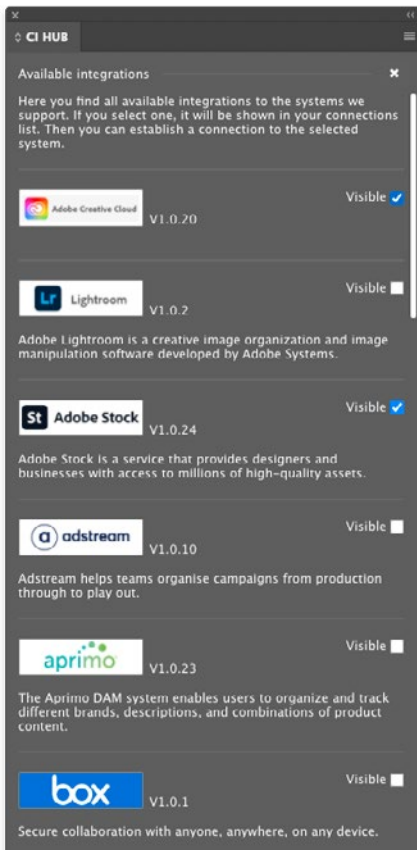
CI HUB

Available integrations

Here you find all available integrations to the systems we support. If you select one, it will be shown in your connections list. Then you can establish a connection to the selected system.

Adobe Creative Cloud
V1.0.20
Visible

Lr Lightroom
V1.0.2
Visible

Adobe Lightroom is a creative image organization and image manipulation software developed by Adobe Systems.

St Adobe Stock
V1.0.24
Visible

Adobe Stock is a service that provides designers and businesses with access to millions of high-quality assets.

adstream
V1.0.10
Visible

Adstream helps teams organise campaigns from production through to play out.

aprimo
V1.0.23
Visible

The Aprimo DAM system enables users to organize and track different brands, descriptions, and combinations of product content.

box
V1.0.1
Visible

Secure collaboration with anyone, anywhere, on any device.